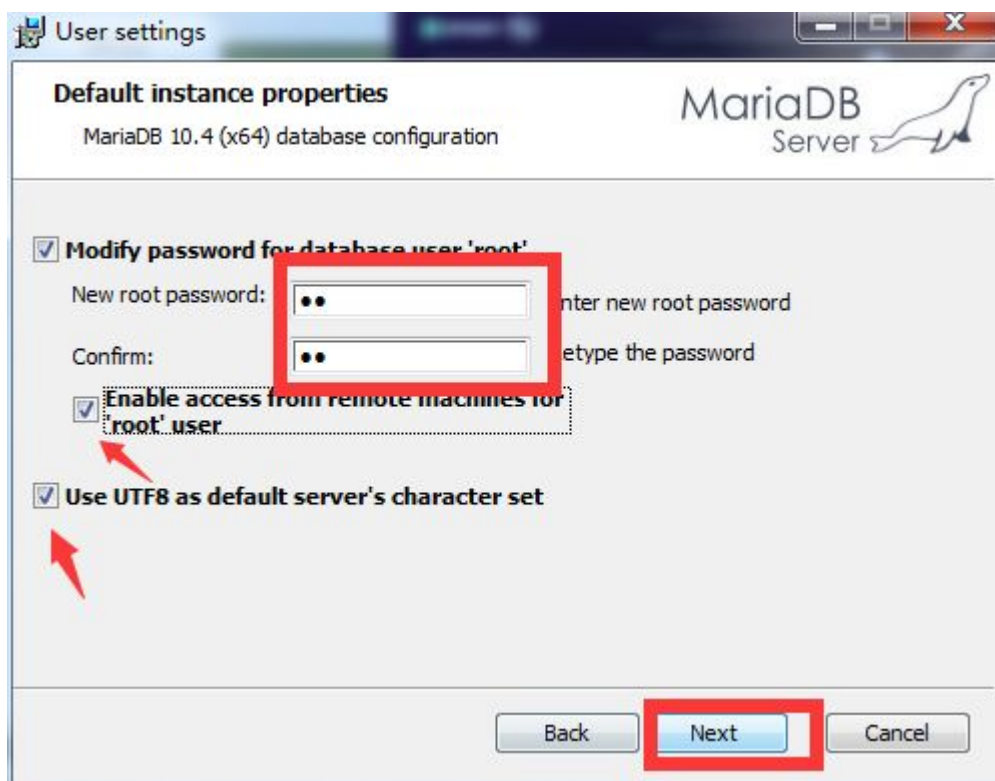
User settings

Default instance properties

MariaDB 10.4 (x64) database configuration

MariaDB Server

Modify password for database user 'root'

New root password: •• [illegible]nter new root password

Confirm: •• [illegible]etype the password

Enable access from remote machines for 'root' user

Use UTF8 as default server's character set

Back Next Cancel